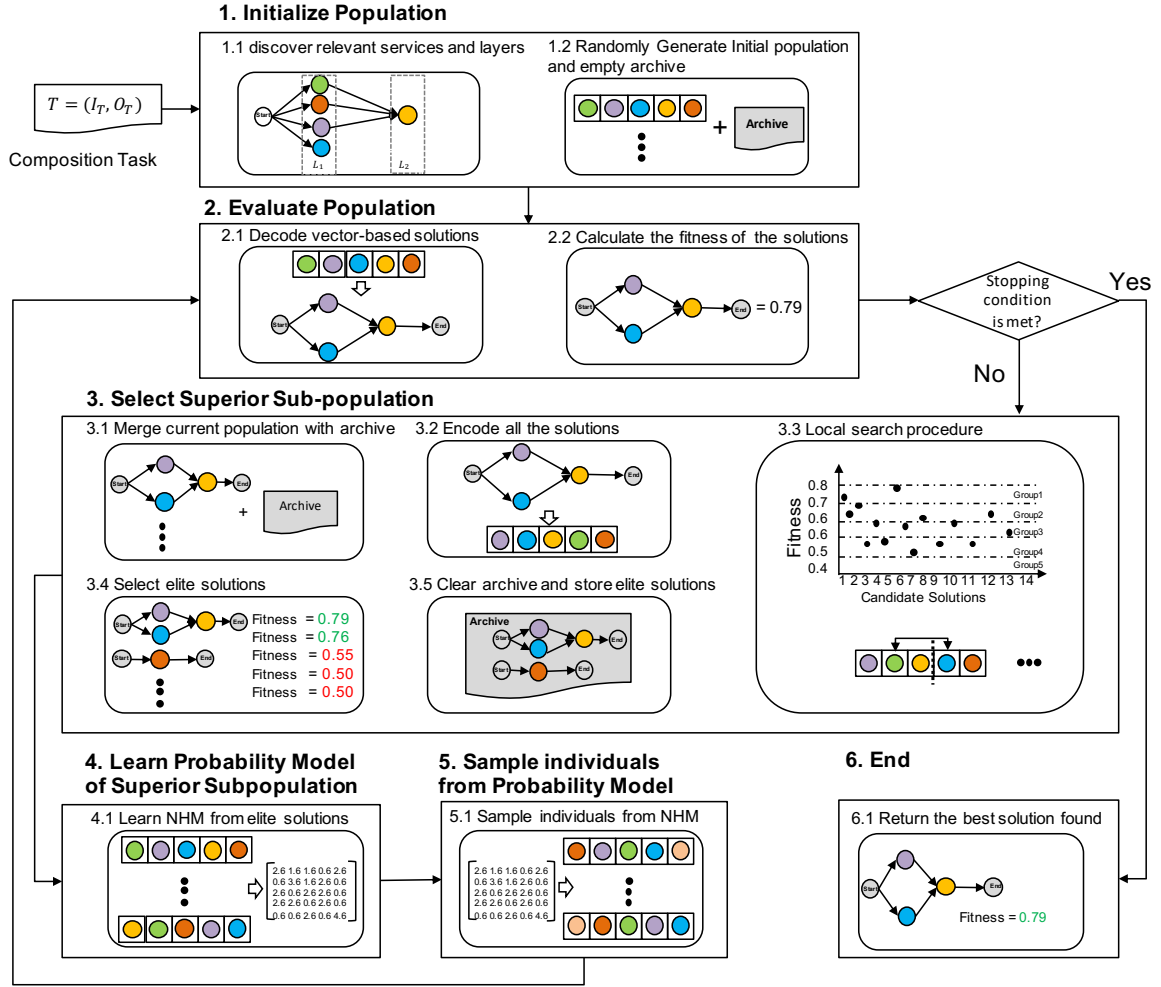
1. Initialize Population

1.1 discover relevant services and layers

Start

$L_1$

$L_2$

1.2 Randomly Generate Initial population and empty archive

+ Archive

$T = (I_T, O_T)$

Composition Task

2. Evaluate Population

2.1 Decode vector-based solutions

Start

End

2.2 Calculate the fitness of the solutions

Start

End = 0.79

Stopping condition is met?

Yes

No

3. Select Superior Sub-population

3.1 Merge current population with archive

Start

End

+ Archive

3.2 Encode all the solutions

Start

End

3.3 Local search procedure

Fitness

0.8
0.7
0.6
0.5
0.5
0.4

Group1
Group2
Group3
Group4
Group5

1 2 3 4 5 6 7 8 9 10 11 12 13 14

Candidate Solutions

3.4 Select elite solutions

Start

End

Fitness = 0.79
Fitness = 0.76
Fitness = 0.55
Fitness = 0.50
Fitness = 0.50

3.5 Clear archive and store elite solutions

Archive

Start

End

4. Learn Probability Model of Superior Subpopulation

4.1 Learn NHM from elite solutions

2.6 1.6 1.6 0.6 2.6
0.6 3.6 1.6 2.6 0.6
2.6 0.6 2.6 2.6 0.6
2.6 2.6 0.6 2.6 0.6
0.6 0.6 2.6 0.6 4.6

5. Sample individuals from Probability Model

5.1 Sample individuals from NHM

2.6 1.6 1.6 0.6 2.6
0.6 3.6 1.6 2.6 0.6
2.6 0.6 2.6 2.6 0.6
2.6 2.6 0.6 2.6 0.6
0.6 0.6 2.6 0.6 4.6

6. End

6.1 Return the best solution found

Start

End

Fitness = 0.79